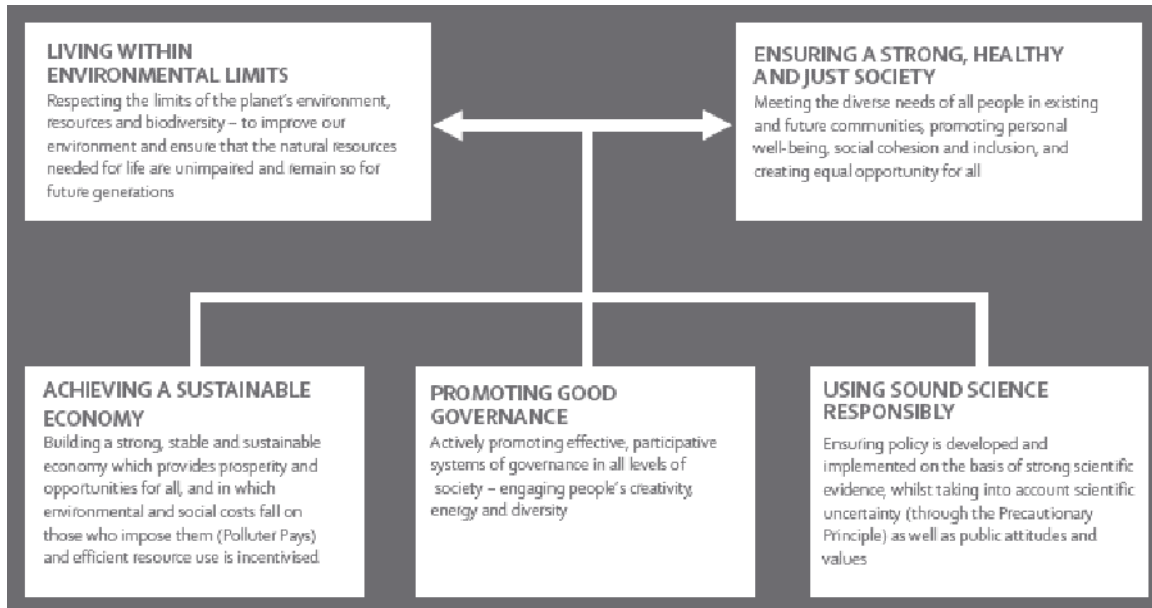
LIVING WITHIN ENVIRONMENTAL LIMITS
Respecting the limits of the planet's environment, resources and biodiversity – to improve our environment and ensure that the natural resources needed for life are unimpaired and remain so for future generations

ENSURING A STRONG, HEALTHY AND JUST SOCIETY
Meeting the diverse needs of all people in existing and future communities, promoting personal well-being, social cohesion and inclusion, and creating equal opportunity for all

ACHIEVING A SUSTAINABLE ECONOMY
Building a strong, stable and sustainable economy which provides prosperity and opportunities for all, and in which environmental and social costs fall on those who impose them (Polluter Pays) and efficient resource use is incentivised.

PROMOTING GOOD GOVERNANCE
Actively promoting effective, participative systems of governance in all levels of society – engaging people's creativity, energy and diversity

USING SOUND SCIENCE RESPONSIBLY
Ensuring policy is developed and implemented on the basis of strong scientific evidence, whilst taking into account scientific uncertainty (through the Precautionary Principle) as well as public attitudes and values